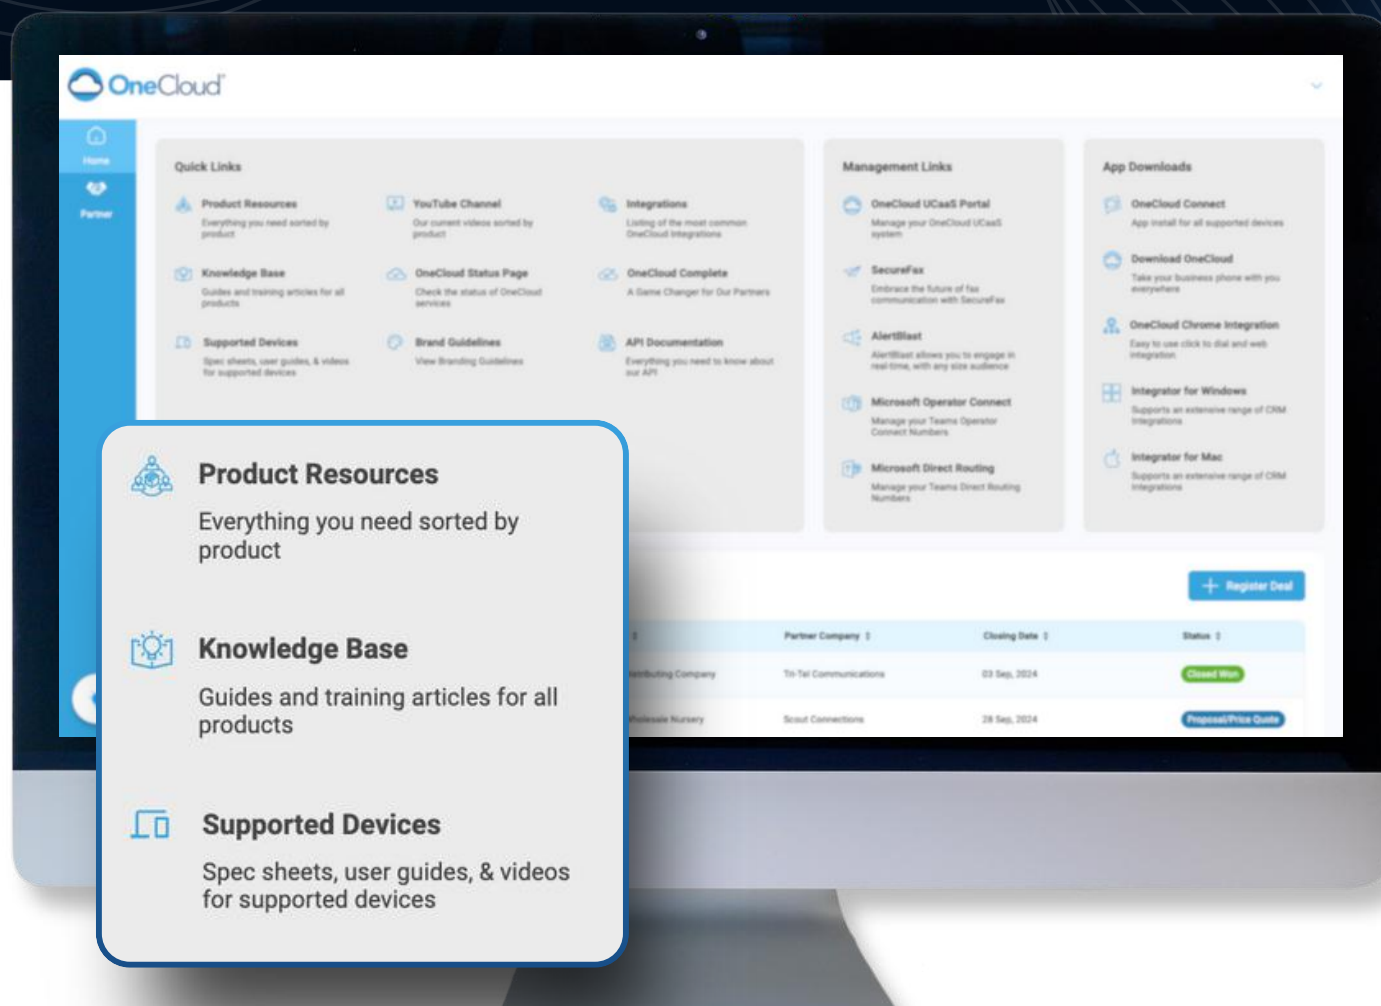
OneCloud

Home

Partner

Quick Links

Product Resources
Everything you need sorted by product

YouTube Channel
Our current videos sorted by product

Integrations
Listing of the most common OneCloud integrations

Knowledge Base
Guides and training articles for all products

OneCloud Status Page
Check the status of OneCloud services

OneCloud Complete
A Game Changer for Our Partners

Supported Devices
Spec sheets, user guides, & videos for supported devices

Brand Guidelines
View Branding Guidelines

API Documentation
Everything you need to know about our API

Management Links

OneCloud UCaaS Portal
Manage your OneCloud UCaaS system

SecureFax
Embrace the future of fax communication with SecureFax

AlertBlast
AlertBlast allows you to engage in real-time, with any size audience

Microsoft Operator Connect
Manage your Teams Operator Connect Numbers

Microsoft Direct Routing
Manage your Teams Direct Routing Numbers

App Downloads

OneCloud Connect
App install for all supported devices

Download OneCloud
Take your business phone with you everywhere

OneCloud Chrome Integration
Easy to use click to dial and web integration

Integrator for Windows
Supports an extensive range of CRM integrations

Integrator for Mac
Supports an extensive range of CRM integrations

+ Register Deal

| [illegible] | Partner Company | Closing Date | Status |
|---|---|---|---|
| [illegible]stributing Company | Tri-Tel Communications | 03 Sep, 2024 | Closed Won |
| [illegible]holesale Nursery | Scout Connections | 28 Sep, 2024 | Proposal/Price Quote |

Product Resources
Everything you need sorted by product

Knowledge Base
Guides and training articles for all products

Supported Devices
Spec sheets, user guides, & videos for supported devices